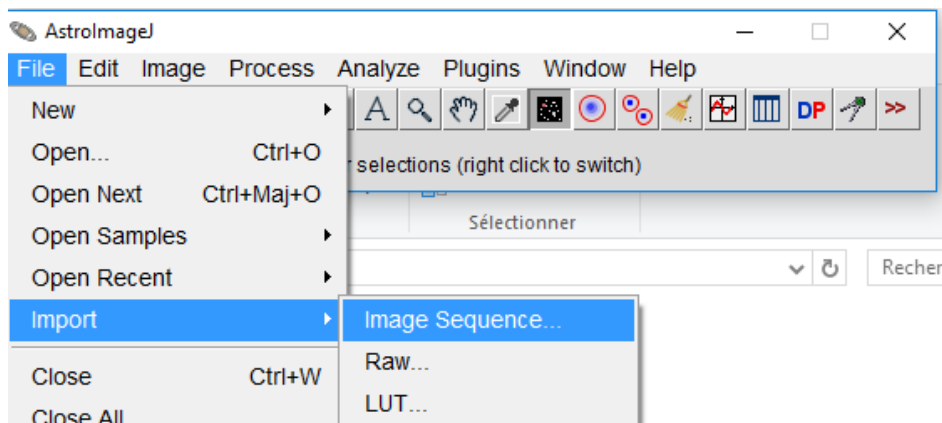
AstroImageJ

File Edit Image Process Analyze Plugins Window Help

A DP >>

r selections (right click to switch)

Sélectionner

Recher

New
Open... Ctrl+O
Open Next Ctrl+Maj+O
Open Samples
Open Recent
Import
Close Ctrl+W
Close All

Image Sequence...
Raw...
LUT...